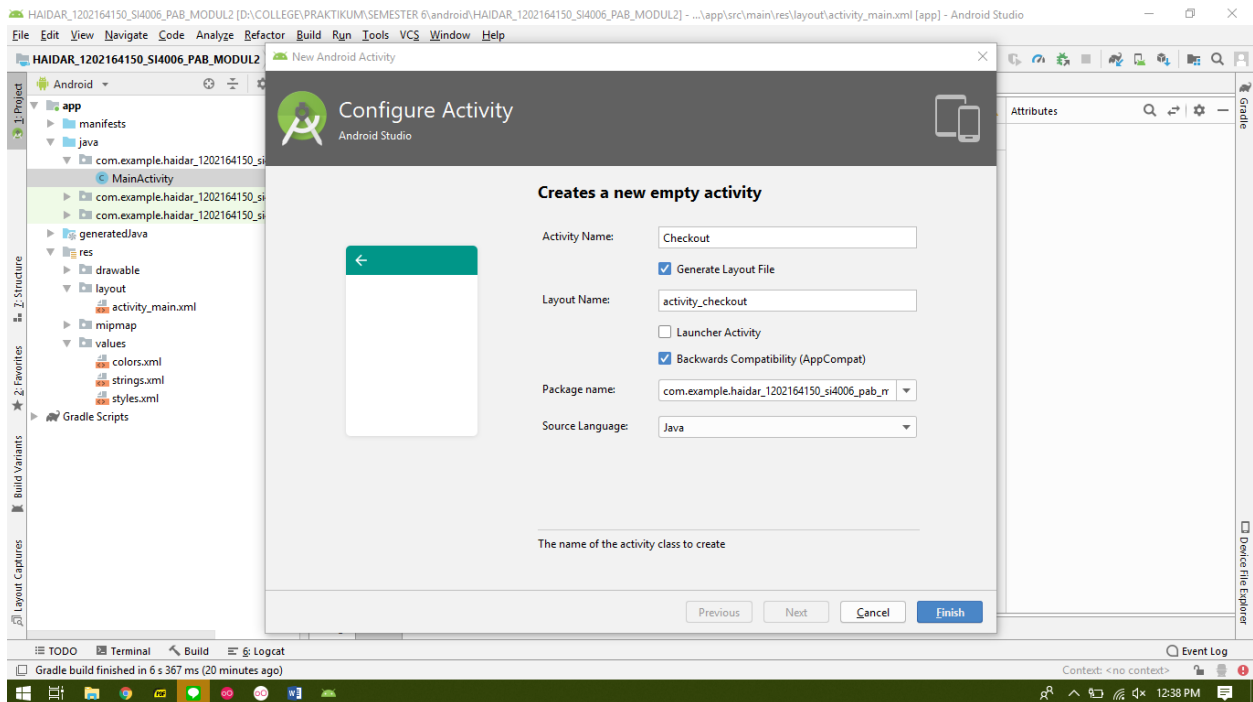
HAIDAR_1202164150_SI4006_PAB_MODUL2 [D:\COLLEGE\PRAKTIKUM\SEMESTER 6\android\HAIDAR_1202164150_SI4006_PAB_MODUL2] - ...\app\src\main\res\layout\activity_main.xml [app] - Android Studio

File Edit View Navigate Code Analyze Refactor Build Run Tools VCS Window Help

HAIDAR_1202164150_SI4006_PAB_MODUL2

Android

1: Project

app
manifests
java
com.example.haidar_1202164150_si
MainActivity
com.example.haidar_1202164150_si
com.example.haidar_1202164150_si
generatedJava
res
drawable
layout
activity_main.xml
mipmap
values
colors.xml
strings.xml
styles.xml
Gradle Scripts

7: Structure
2: Favorites
Build Variants
Layout Captures

New Android Activity

Configure Activity
Android Studio

Creates a new empty activity

Activity Name: Checkout
Generate Layout File
Layout Name: activity_checkout
Launcher Activity
Backwards Compatibility (AppCompat)
Package name: com.example.haidar_1202164150_si4006_pab_m
Source Language: Java

The name of the activity class to create

Previous Next Cancel Finish

Attributes

Gradle
Device File Explorer

TODO Terminal Build 6: Logcat Event Log

Gradle build finished in 6 s 367 ms (20 minutes ago)

Context: <no context>

12:38 PM